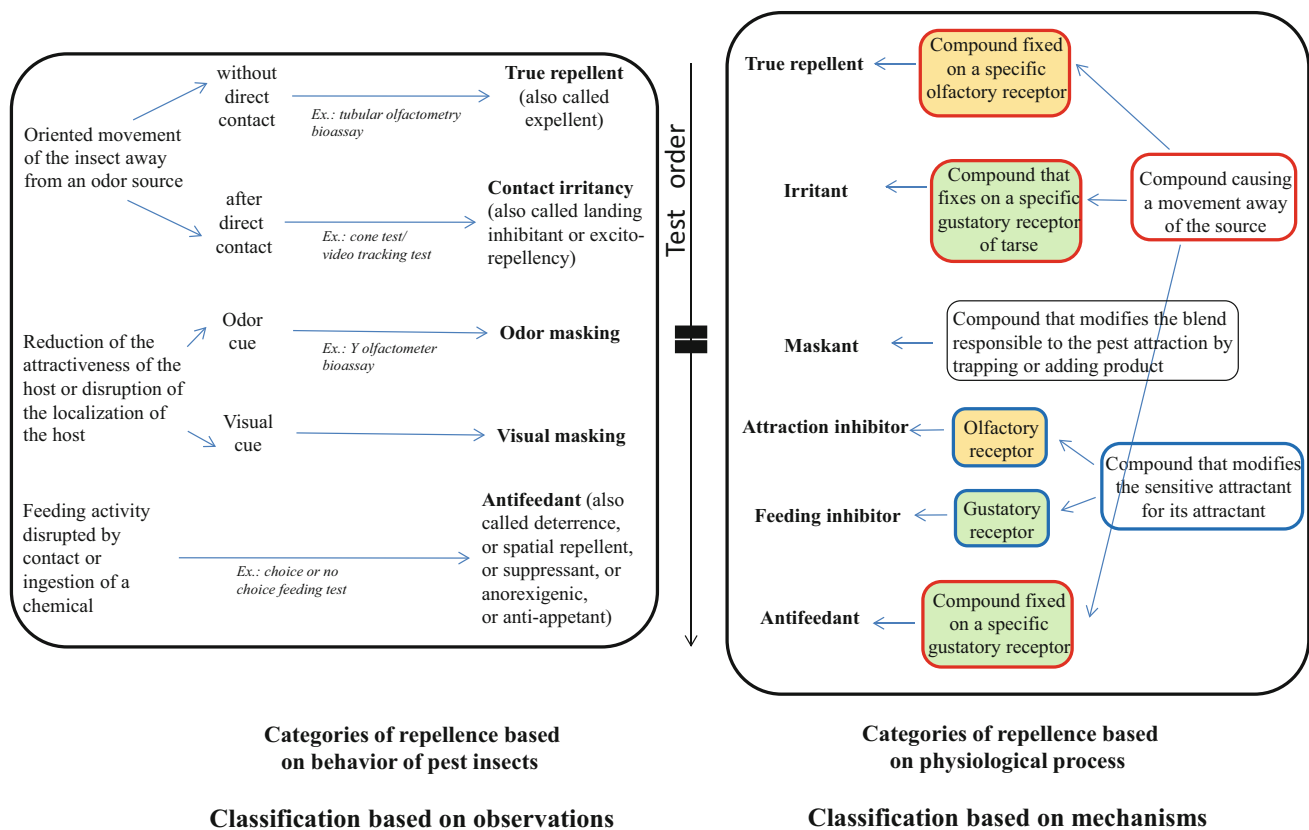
Oriented movement of the insect away from an odor source

without direct contact

Ex.: tubular olfactometry bioassay

**True repellent** (also called expellent)

after direct contact

Ex.: cone test/ video tracking test

**Contact irritancy** (also called landing inhibitant or excito-repellency)

Reduction of the attractiveness of the host or disruption of the localization of the host

Odor cue

Ex.: Y olfactometer bioassay

**Odor masking**

Visual cue

**Visual masking**

Feeding activity disrupted by contact or ingestion of a chemical

Ex.: choice or no choice feeding test

**Antifeedant** (also called deterrence, or spatial repellent, or suppressant, or anorexigenic, or anti-appetant)

Test order

**True repellent**

Compound fixed on a specific olfactory receptor

**Irritant**

Compound that fixes on a specific gustatory receptor of tarse

Compound causing a movement away of the source

**Maskant**

Compound that modifies the blend responsible to the pest attraction by trapping or adding product

**Attraction inhibitor**

Olfactory receptor

**Feeding inhibitor**

Gustatory receptor

Compound that modifies the sensitive attractant for its attractant

**Antifeedant**

Compound fixed on a specific gustatory receptor

**Categories of repellence based on behavior of pest insects**

**Categories of repellence based on physiological process**

**Classification based on observations**

**Classification based on mechanisms**